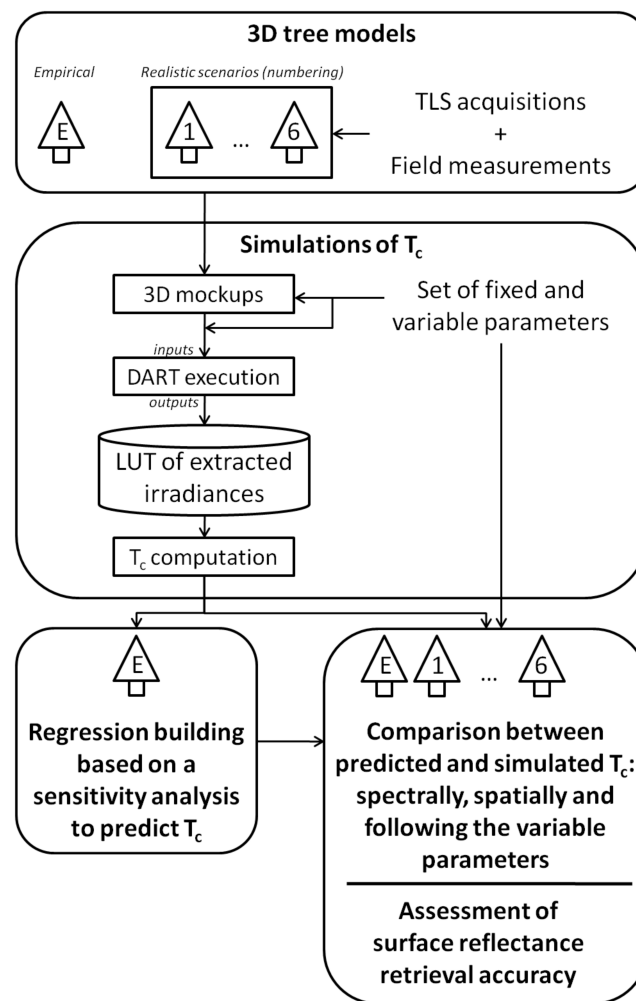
3D tree models

Empirical

E

Realistic scenarios (numbering)

1 ... 6

TLS acquisitions
+
Field measurements

Simulations of $T_c$

3D mockups

Set of fixed and variable parameters

inputs

DART execution

outputs

LUT of extracted irradiances

$T_c$ computation

E

Regression building based on a sensitivity analysis to predict $T_c$

E 1 ... 6

Comparison between predicted and simulated $T_c$: spectrally, spatially and following the variable parameters

Assessment of surface reflectance retrieval accuracy